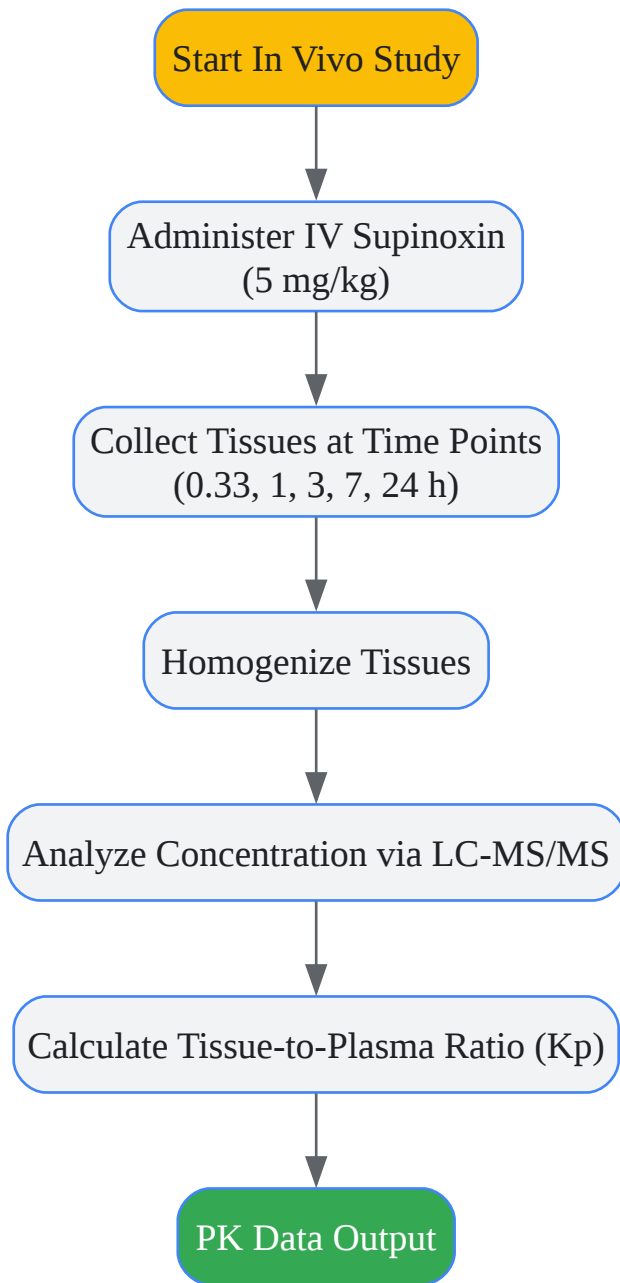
Start In Vivo Study

Administer IV Supinoxin (5 mg/kg)

Collect Tissues at Time Points (0.33, 1, 3, 7, 24 h)

Homogenize Tissues

Analyze Concentration via LC-MS/MS

Calculate Tissue-to-Plasma Ratio (Kp)

PK Data Output